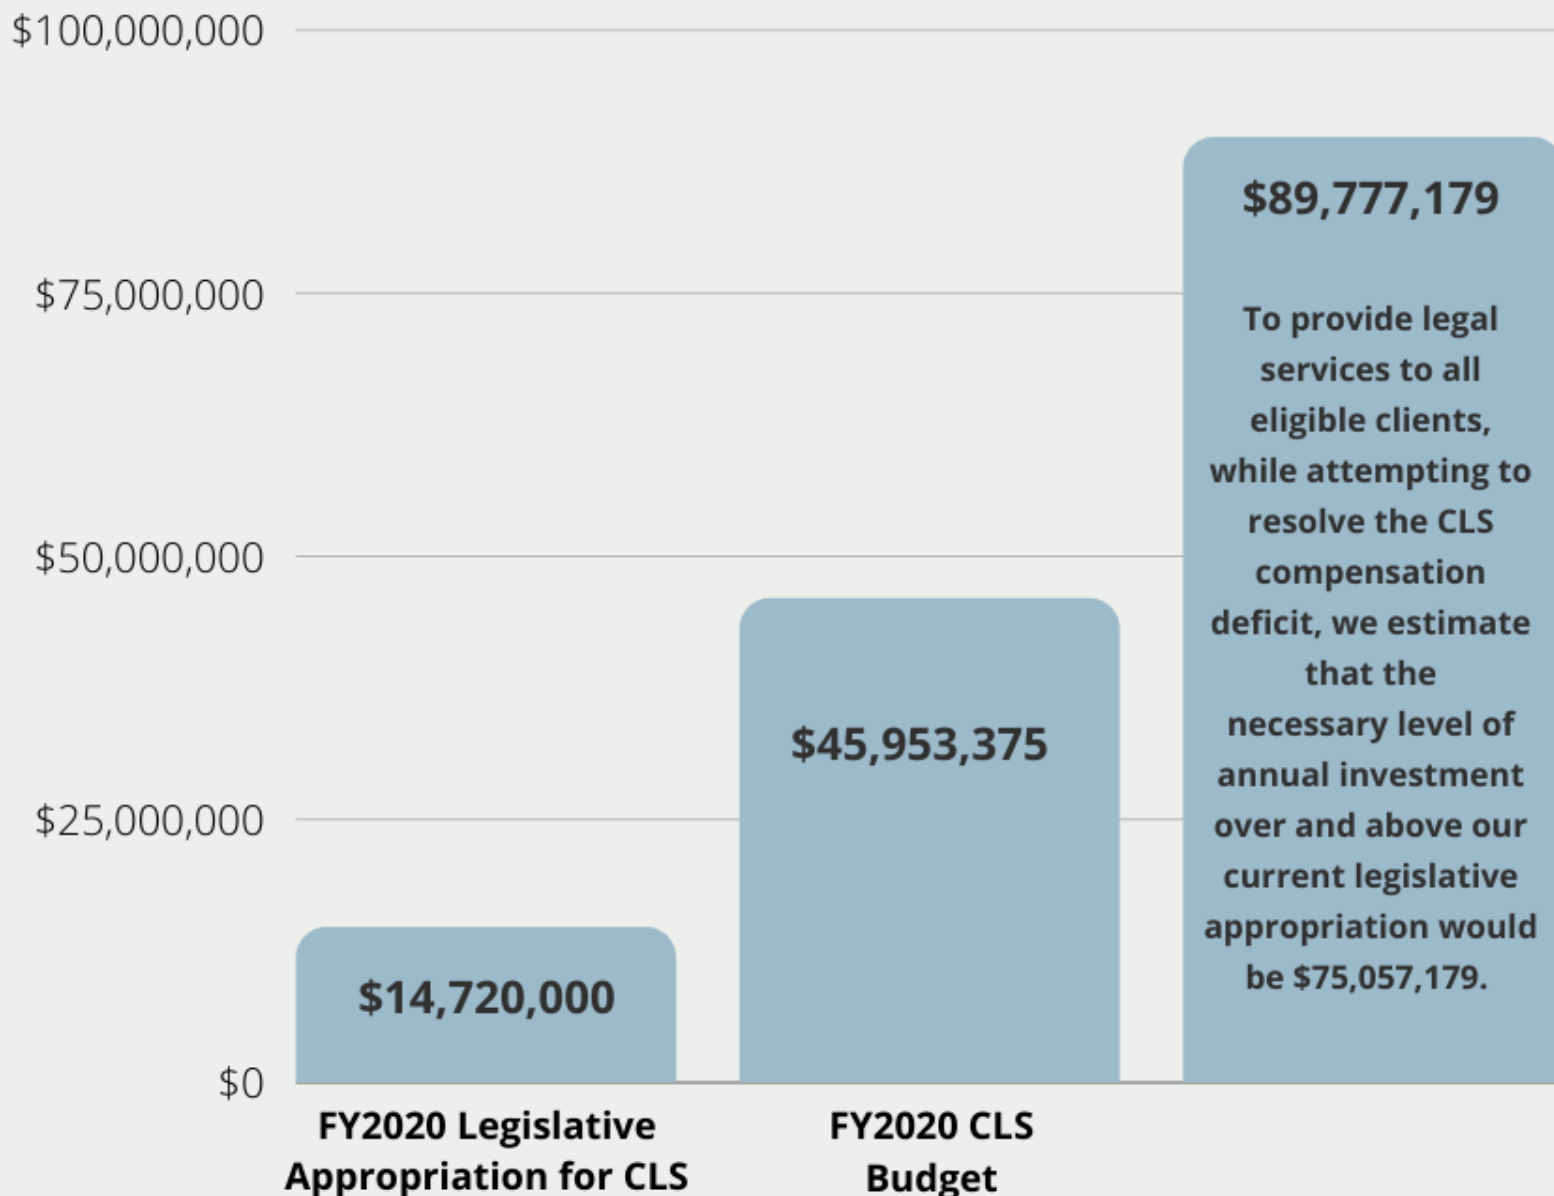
$100,000,000
$75,000,000
$50,000,000
$25,000,000
$0

$14,720,000
$45,953,375
$89,777,179

To provide legal services to all eligible clients, while attempting to resolve the CLS compensation deficit, we estimate that the necessary level of annual investment over and above our current legislative appropriation would be $75,057,179.

FY2020 Legislative Appropriation for CLS
FY2020 CLS Budget